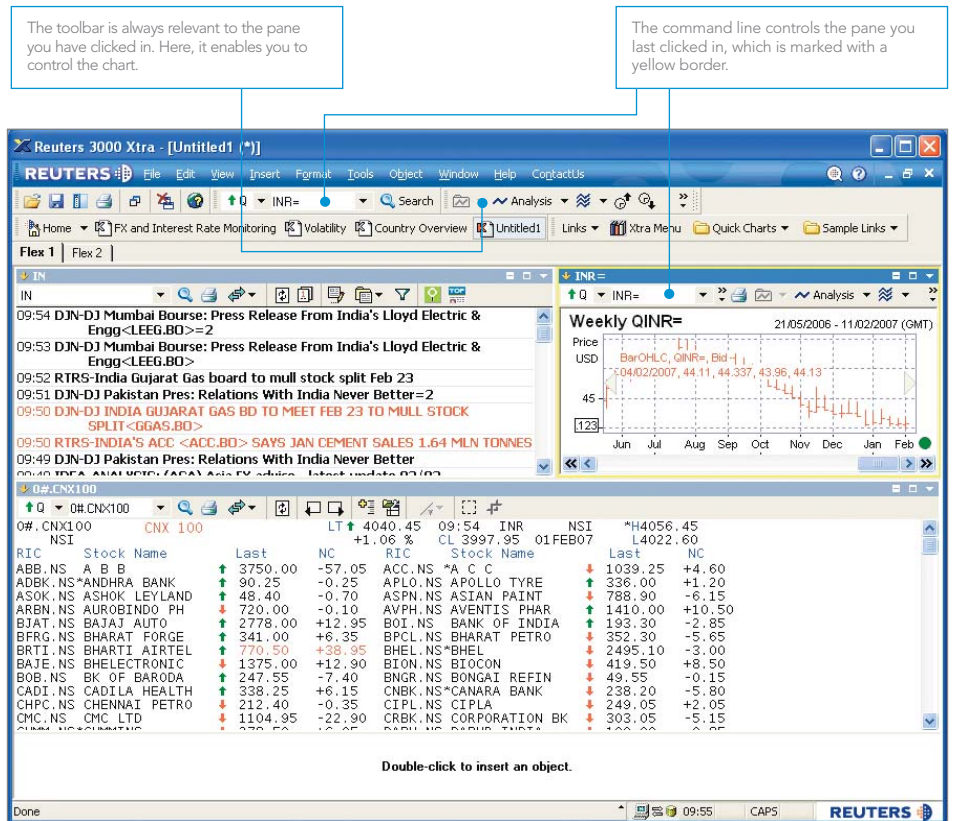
The toolbar is always relevant to the pane you have clicked in. Here, it enables you to control the chart.

The command line controls the pane you last clicked in, which is marked with a yellow border.

Reuters 3000 Xtra - [Untitled1 (*)]

REUTERS File Edit View Insert Format Tools Object Window Help ContactUs

Q INR= Search Analysis

Home FX and Interest Rate Monitoring Volatility Country Overview Untitled1 Links Xtra Menu Quick Charts Sample Links

Flex 1 Flex 2

IN

IN

09:54 DJN-DJ Mumbai Bourse: Press Release From India's Lloyd Electric & Engg<LEEG.BO>=2
09:53 DJN-DJ Mumbai Bourse: Press Release From India's Lloyd Electric & Engg<LEEG.BO>
09:52 RTRS-India Gujarat Gas board to mull stock split Feb 23
09:51 DJN-DJ Pakistan Pres: Relations With India Never Better=2
09:50 DJN-DJ INDIA GUJARAT GAS BD TO MEET FEB 23 TO MULL STOCK SPLIT<GGAS.BO>
09:50 RTRS-INDIA'S ACC <ACC.BO> SAYS JAN CEMENT SALES 1.64 MLN TONNES
09:49 DJN-DJ Pakistan Pres: Relations With India Never Better
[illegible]

INR=

Q INR= Analysis

Weekly QINR= 21/05/2006 - 11/02/2007 (GMT)
Price USD
BarOHLC, QINR=, Bid
04/02/2007, 44.11, 44.337, 43.96, 44.13
45
123
Jun Jul Aug Sep Oct Nov Dec Jan Feb

0#.CNX100

Q 0#.CNX100

| 0#.CNX100 NSI | CNX 100 | LT 4040.45 +1.06 % | 09:54 CL 3997.95 | INR 01FEB07 | NSI | *H4056.45 L4022.60 |
|---|---|---|---|---|---|---|

| RIC | Stock Name | Last | NC | RIC | Stock Name | Last | NC |
|---|---|---|---|---|---|---|---|
| ABB.NS | A B B | 3750.00 | -57.05 | ACC.NS | *A C C | 1039.25 | +4.60 |
| ADBK.NS | *ANDHRA BANK | 90.25 | -0.25 | APLO.NS | APOLLO TYRE | 336.00 | +1.20 |
| ASOK.NS | ASHOK LEYLAND | 48.40 | -0.70 | ASPN.NS | ASIAN PAINT | 788.90 | -6.15 |
| ARBN.NS | AUROBINDO PH | 720.00 | -0.10 | AVPH.NS | AVENTIS PHAR | 1410.00 | +10.50 |
| BJAT.NS | BAJAJ AUTO | 2778.00 | +12.95 | BOI.NS | BANK OF INDIA | 193.30 | -2.85 |
| BFRG.NS | BHARAT FORGE | 341.00 | +6.35 | BPCL.NS | BHARAT PETRO | 352.30 | -5.65 |
| BRTI.NS | BHARTI AIRTEL | 770.50 | +38.95 | BHEL.NS | *BHEL | 2495.10 | -3.00 |
| BAJE.NS | BHELECTRONIC | 1375.00 | +12.90 | BION.NS | BIOCON | 419.50 | +8.50 |
| BOB.NS | BK OF BARODA | 247.55 | -7.40 | BNGR.NS | BONGAI REFIN | 49.55 | -0.15 |
| CADI.NS | CADILA HEALTH | 338.25 | +6.15 | CNBK.NS | *CANARA BANK | 238.20 | -5.80 |
| CHPC.NS | CHENNAI PETRO | 212.40 | -0.35 | CIPL.NS | CIPLA | 249.05 | +2.05 |
| CMC.NS | CMC LTD | 1104.95 | -22.90 | CRBK.NS | CORPORATION BK | 303.05 | -5.15 |

Double-click to insert an object.

Done 09:55 CAPS REUTERS